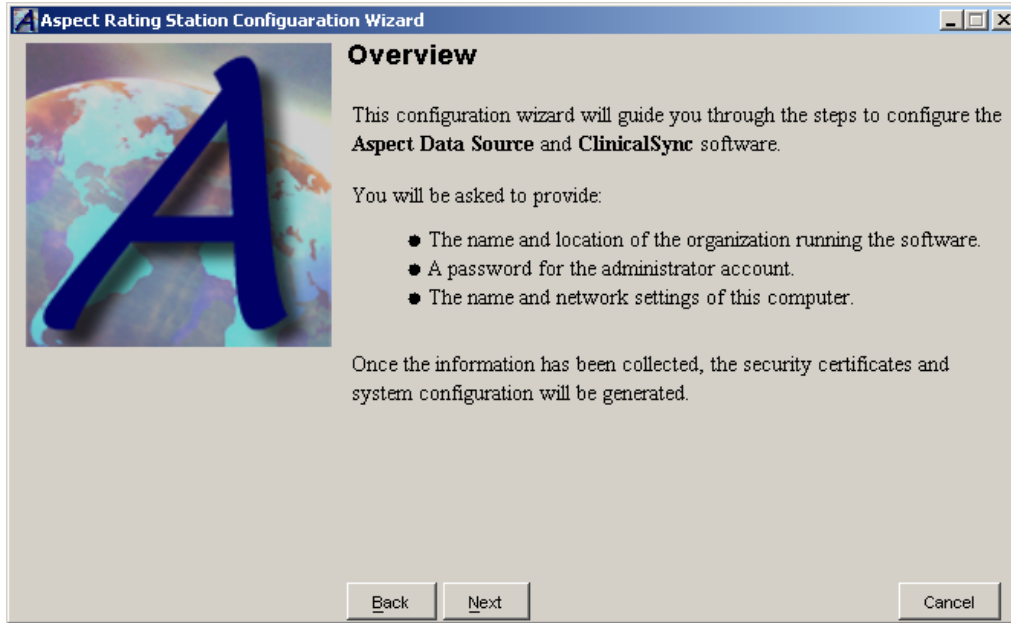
Aspect Rating Station Configuaration Wizard

Overview

This configuration wizard will guide you through the steps to configure the **Aspect Data Source** and **ClinicalSync** software.

You will be asked to provide:

- The name and location of the organization running the software.
- A password for the administrator account.
- The name and network settings of this computer.

Once the information has been collected, the security certificates and system configuration will be generated.

Back Next Cancel